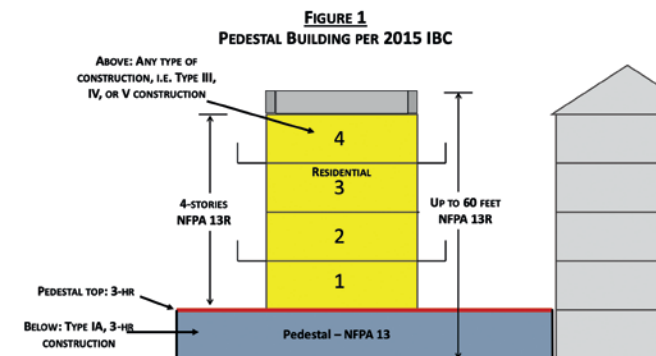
FIGURE 1
PEDESTAL BUILDING PER 2015 IBC

ABOVE: ANY TYPE OF CONSTRUCTION, I.E. TYPE III, IV, OR V CONSTRUCTION

4

RESIDENTIAL

3

2

1

4-STORIES NFPA 13R

UP TO 60 FEET NFPA 13R

PEDESTAL TOP: 3-HR

BELOW: TYPE IA, 3-HR CONSTRUCTION

Pedestal – NFPA 13